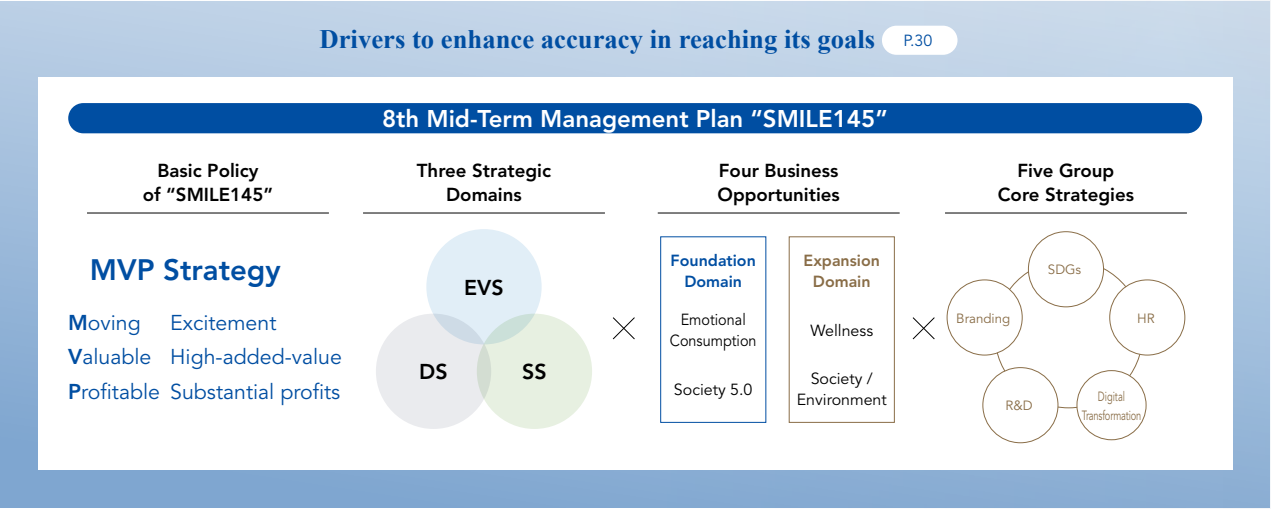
Drivers to enhance accuracy in reaching its goals P.30

8th Mid-Term Management Plan “SMILE145”

Basic Policy of “SMILE145”

MVP Strategy

Moving Excitement
Valuable High-added-value
Profitable Substantial profits

Three Strategic Domains

EVS
DS
SS

×

Four Business Opportunities

Foundation Domain
Emotional Consumption
Society 5.0

Expansion Domain
Wellness
Society / Environment

×

Five Group Core Strategies

SDGs
HR
Digital Transformation
R&D
Branding